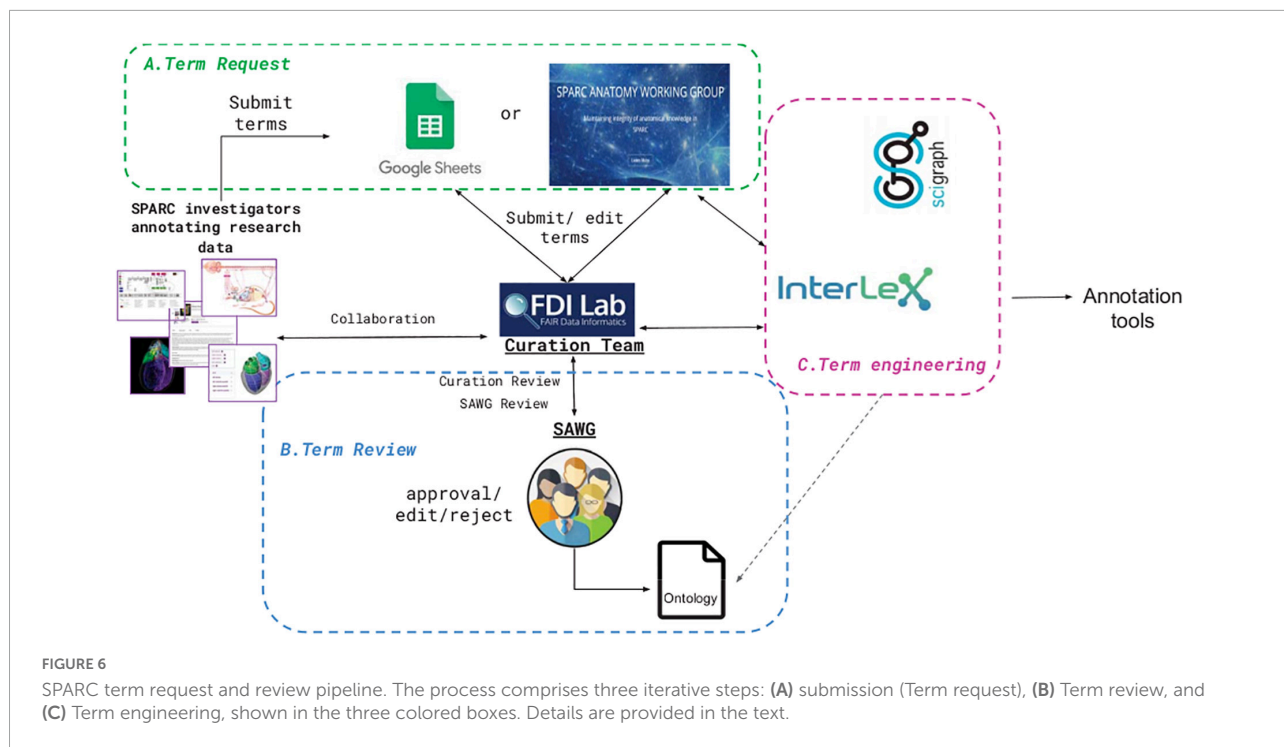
A.Term Request

Submit terms

Google Sheets

or

SPARC ANATOMY WORKING GROUP

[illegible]

SPARC investigators annotating research data

Submit/ edit terms

scigraph

InterLex

Annotation tools

Collaboration

FDI Lab
FAIR Data Informatics

Curation Team

C.Term engineering

Curation Review

SAWG Review

SAWG

B.Term Review

approval/ edit/reject

Ontology

FIGURE 6

SPARC term request and review pipeline. The process comprises three iterative steps: **(A)** submission (Term request), **(B)** Term review, and **(C)** Term engineering, shown in the three colored boxes. Details are provided in the text.